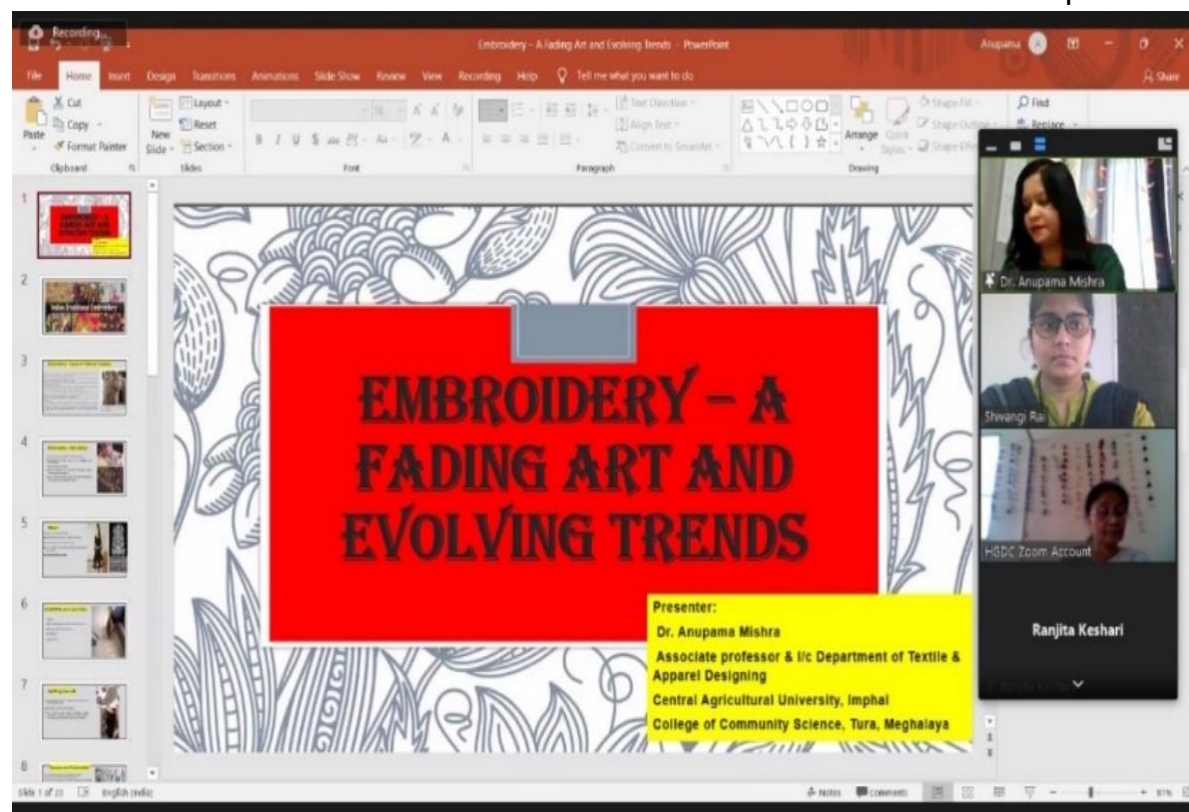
Recording...

Embroidery – A Fading Art and Evolving Trends - PowerPoint

Anupama

Share

File Home Insert Design Transitions Animations Slide Show Review View Recording Help Tell me what you want to do

Cut
Copy
Format Painter
Paste
Clipboard
New Slide
Layout
Reset
Section
Slides
Font
Text Direction
Align Text
Convert to SmartArt
Paragraph
Arrange
Quick Styles
Shape Fill
Shape Outline
Shape Effects
Drawing
Find
Replace

1
2
3
4
5
6
7
8

EMBROIDERY – A FADING ART AND EVOLVING TRENDS

Presenter:
Dr. Anupama Mishra
Associate professor & I/c Department of Textile & Apparel Designing
Central Agricultural University, Imphal
College of Community Science, Tura, Meghalaya

Dr. Anupama Mishra

Shivangi Rai

HGDC Zoom Account

Ranjita Keshari

Slide 1 of 23 English (India)

Notes Comments